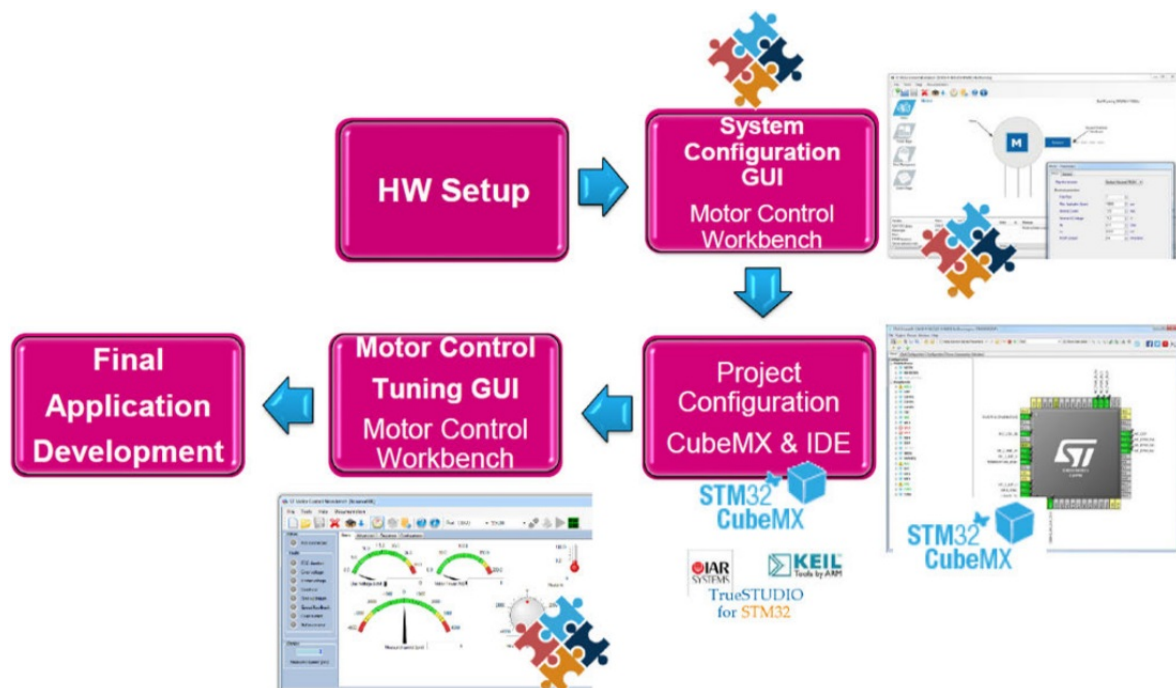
HW Setup

System Configuration GUI
Motor Control Workbench

Project Configuration
CubeMX & IDE

Motor Control Tuning GUI
Motor Control Workbench

Final Application Development

STM32 CubeMX

IAR SYSTEMS

KEIL Tools by ARM

TrueSTUDIO for STM32

STM32 CubeMX